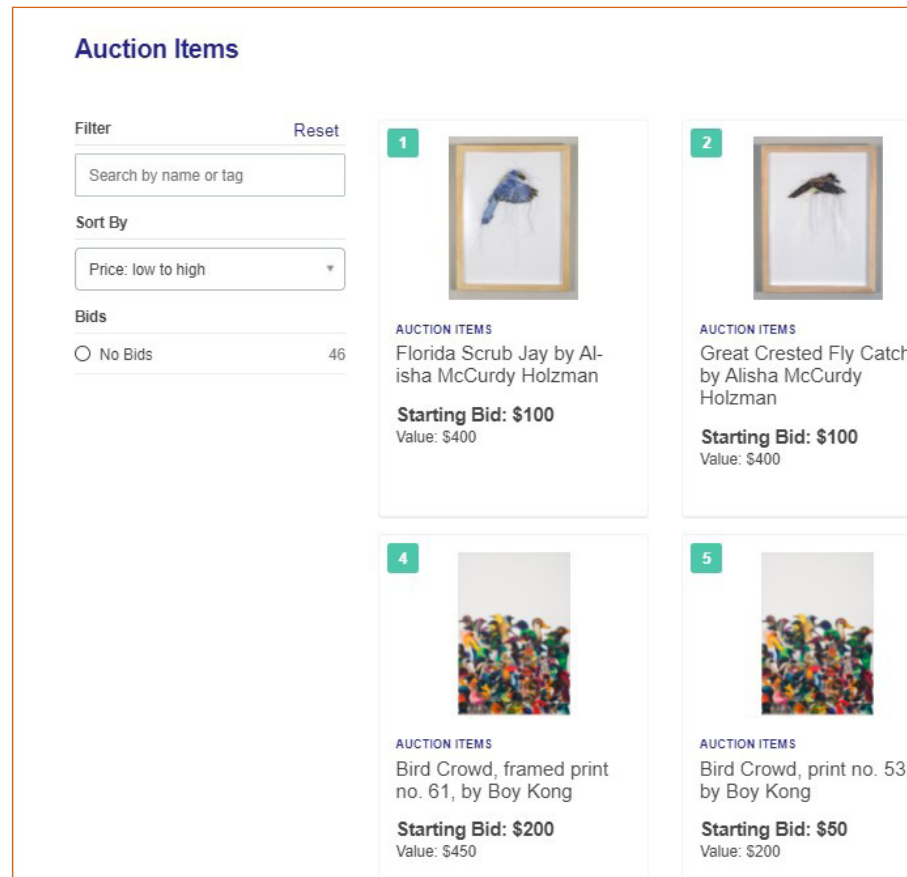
Auction Items

Filter Reset

Search by name or tag

Sort By

Price: low to high

Bids

No Bids 46

1

AUCTION ITEMS

Florida Scrub Jay by Alisha McCurdy Holzman

Starting Bid: $100

Value: $400

2

AUCTION ITEMS

Great Crested Fly Catch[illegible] by Alisha McCurdy Holzman

Starting Bid: $100

Value: $400

4

AUCTION ITEMS

Bird Crowd, framed print no. 61, by Boy Kong

Starting Bid: $200

Value: $450

5

AUCTION ITEMS

Bird Crowd, print no. 53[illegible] by Boy Kong

Starting Bid: $50

Value: $200